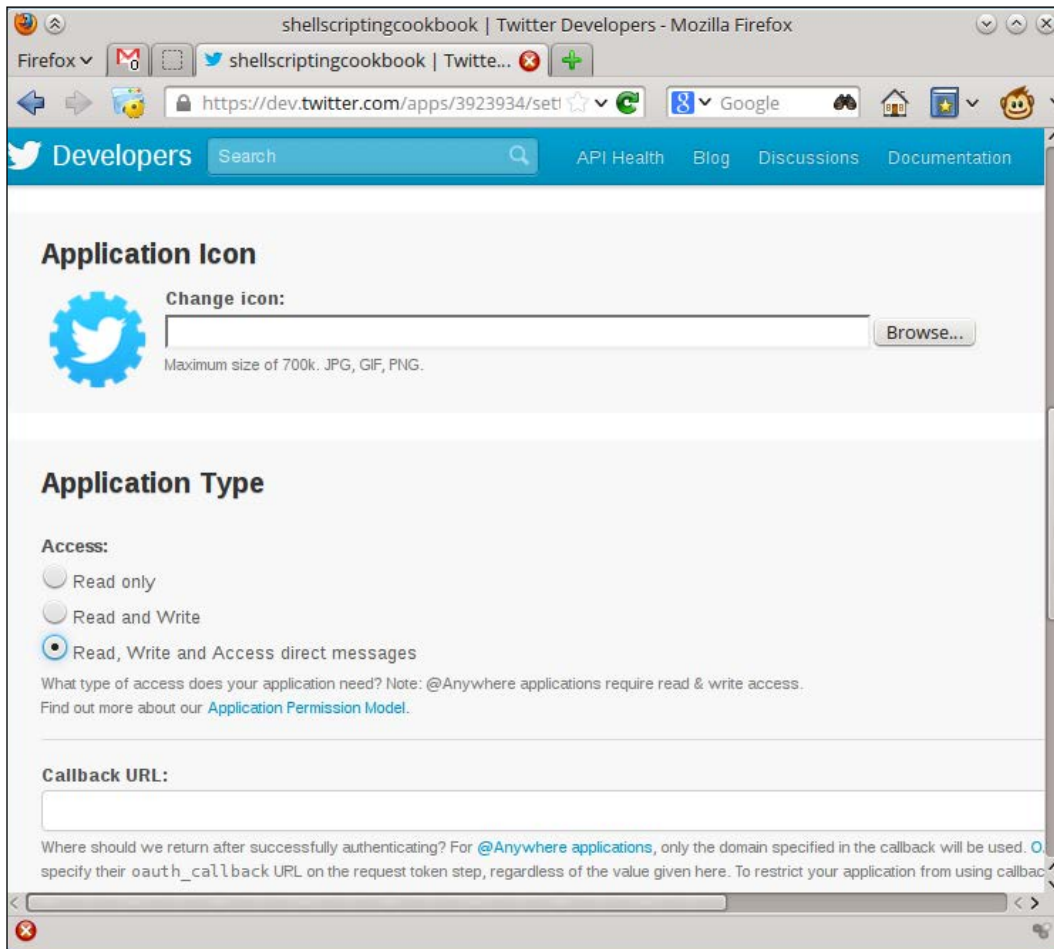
shellscriptingcookbook | Twitter Developers - Mozilla Firefox

Firefox

shellscriptingcookbook | Twitte...

https://dev.twitter.com/apps/3923934/sett

Google

Developers

Search

API Health

Blog

Discussions

Documentation

Application Icon

Change icon:

Browse...

Maximum size of 700k. JPG, GIF, PNG.

Application Type

Access:

Read only

Read and Write

Read, Write and Access direct messages

What type of access does your application need? Note: @Anywhere applications require read & write access.

Find out more about our Application Permission Model.

Callback URL:

Where should we return after successfully authenticating? For @Anywhere applications, only the domain specified in the callback will be used. O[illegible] specify their oauth_callback URL on the request token step, regardless of the value given here. To restrict your application from using callbac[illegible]